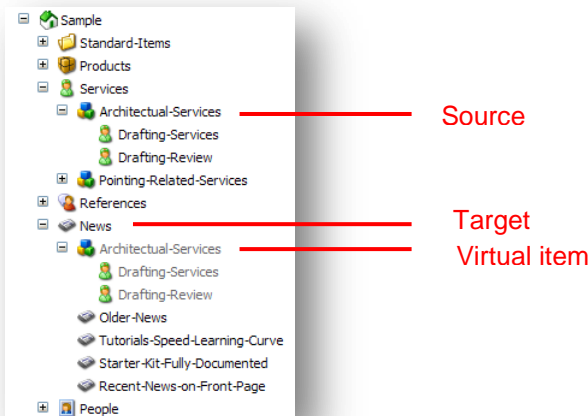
Sample
Standard-Items
Products
Services
Architectual-Services
Drafting-Services
Drafting-Review
Pointing-Related-Services
References
News
Architectual-Services
Drafting-Services
Drafting-Review
Older-News
Tutorials-Speed-Learning-Curve
Starter-Kit-Fully-Documented
Recent-News-on-Front-Page
People

Source
Target
Virtual item